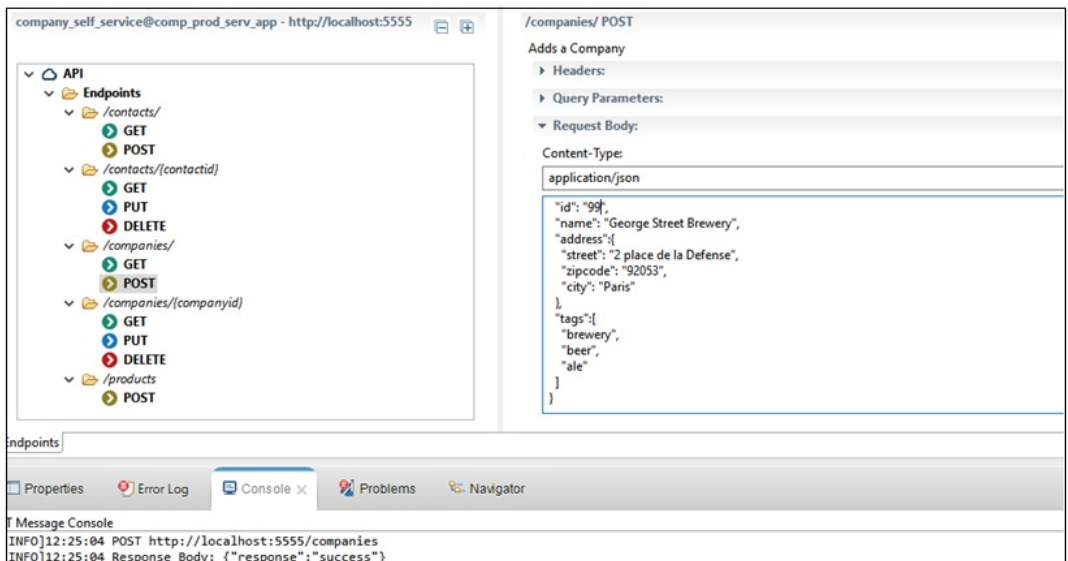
company_self_service@comp_prod_serv_app - http://localhost:5555

API
Endpoints
/contacts/
GET
POST
/contacts/{contactid}
GET
PUT
DELETE
/companies/
GET
POST
/companies/{companyid}
GET
PUT
DELETE
/products
POST

/companies/ POST
Adds a Company
Headers:
Query Parameters:
Request Body:
Content-Type:
application/json

"id": "99",
"name": "George Street Brewery",
"address":{
"street": "2 place de la Defense",
"zipcode": "92053",
"city": "Paris"
},
"tags":[
"brewery",
"beer",
"ale"
]
}

Endpoints

Properties
Error Log
Console
Problems
Navigator

T Message Console
INFO]12:25:04 POST http://localhost:5555/companies
INFO]12:25:04 Response Body: {"response":"success"}